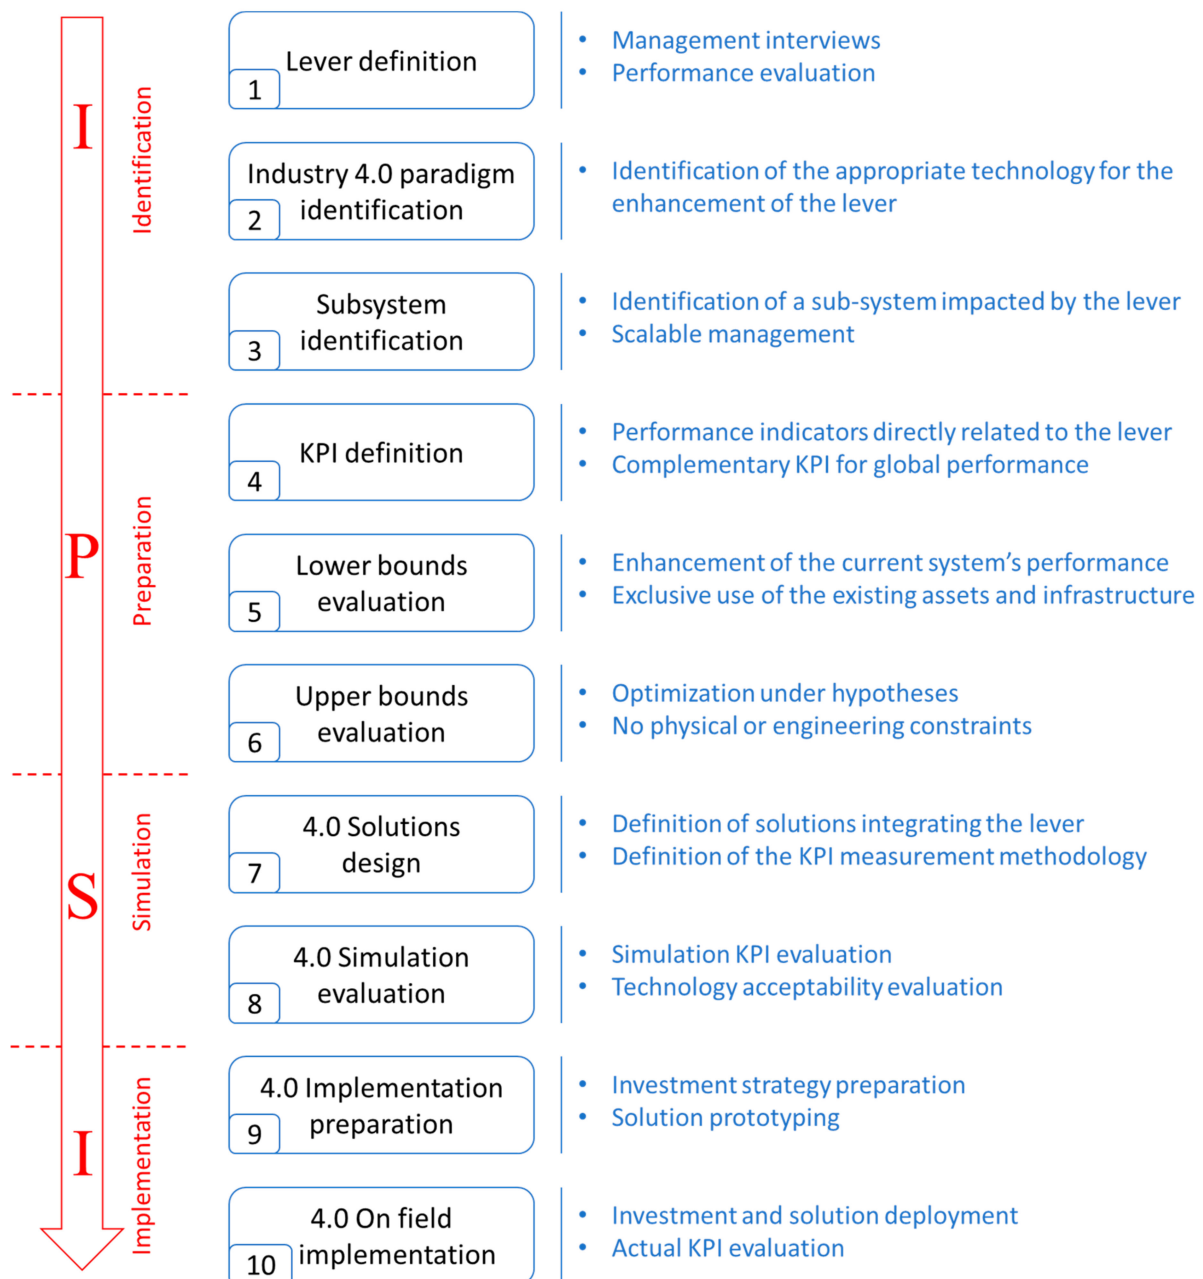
I Identification

Lever definition 1
• Management interviews
• Performance evaluation

Industry 4.0 paradigm identification 2
• Identification of the appropriate technology for the enhancement of the lever

Subsystem identification 3
• Identification of a sub-system impacted by the lever
• Scalable management

P Preparation

KPI definition 4
• Performance indicators directly related to the lever
• Complementary KPI for global performance

Lower bounds evaluation 5
• Enhancement of the current system's performance
• Exclusive use of the existing assets and infrastructure

Upper bounds evaluation 6
• Optimization under hypotheses
• No physical or engineering constraints

S Simulation

4.0 Solutions design 7
• Definition of solutions integrating the lever
• Definition of the KPI measurement methodology

4.0 Simulation evaluation 8
• Simulation KPI evaluation
• Technology acceptability evaluation

I Implementation

4.0 Implementation preparation 9
• Investment strategy preparation
• Solution prototyping

4.0 On field implementation 10
• Investment and solution deployment
• Actual KPI evaluation